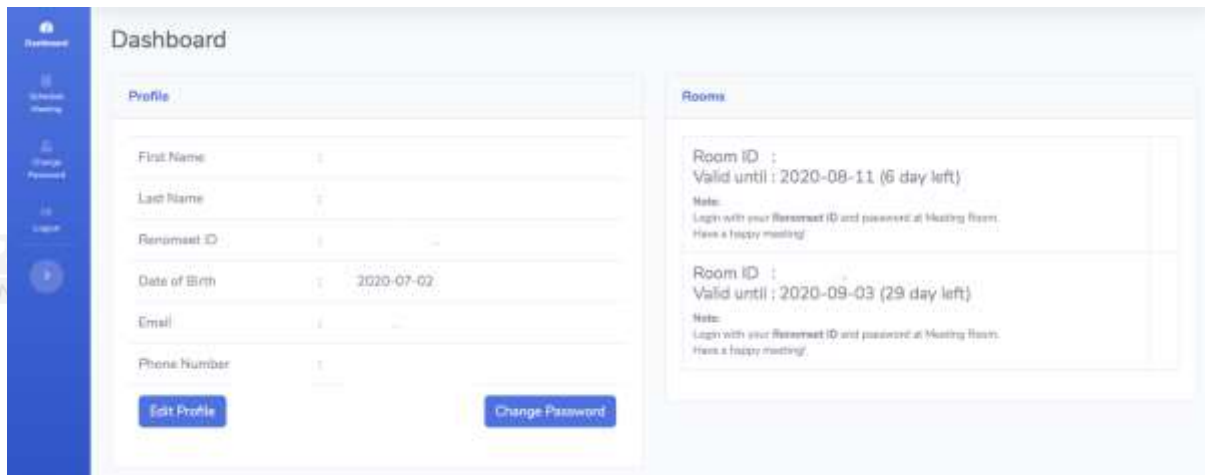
Dashboard
Schedule Meeting
Change Password
Logout

Dashboard

Profile

| | | |
|---|---|---|
| First Name | : | |
| Last Name | : | |
| Renomeet ID | : | |
| Date of Birth | : | 2020-07-02 |
| Email | : | |
| Phone Number | : | |

Edit Profile
Change Password

Rooms

Room ID :
Valid until : 2020-08-11 (6 day left)
Note:
Login with your Renomeet ID and password at Meeting Room.
Have a happy meeting!

Room ID :
Valid until : 2020-09-03 (29 day left)
Note:
Login with your Renomeet ID and password at Meeting Room.
Have a happy meeting!